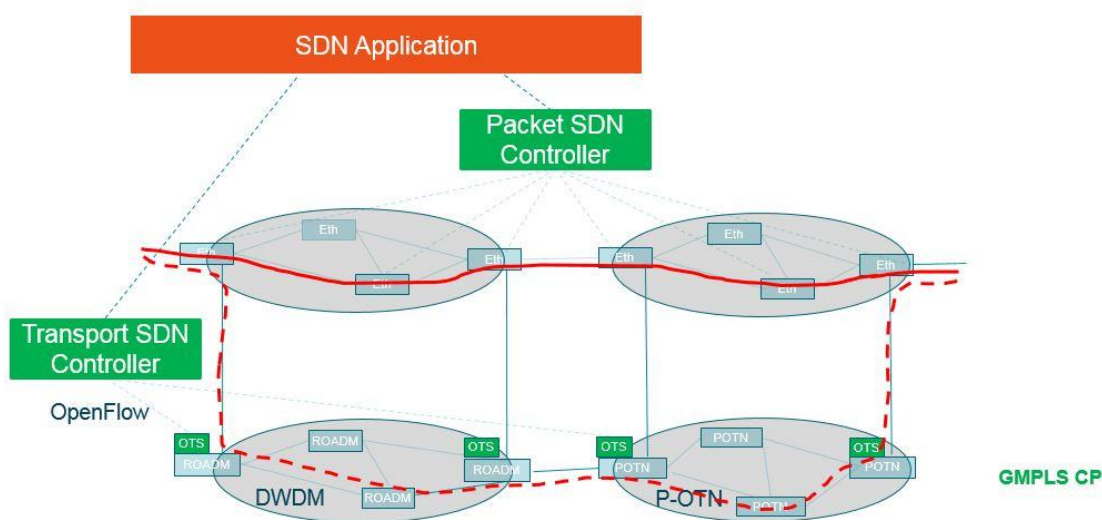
SDN Application

Packet SDN Controller

Eth

Eth

Eth

Eth

Eth

Eth

Eth

Eth

Transport SDN Controller

OpenFlow

OTS

ROADM

ROADM

OTS

ROADM

ROADM

DWDM

OTS

POTN

POTN

POTN

OTS

POTN

P-OTN

GMPLS CP